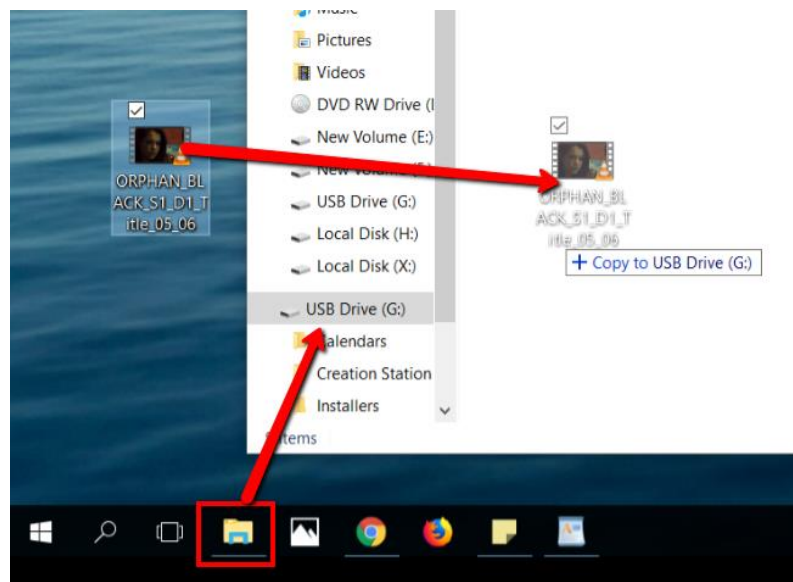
Music
Pictures
Videos
DVD RW Drive (I
New Volume (E:)
New Volume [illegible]
USB Drive (G:)
Local Disk (H:)
Local Disk (X:)
USB Drive (G:)
Calendars
Creation Station
Installers
items

ORPHAN_BLACK_S1_D1_Title_05_06

ORPHAN_BLACK_S1_D1_Title_05_06
+ Copy to USB Drive (G:)